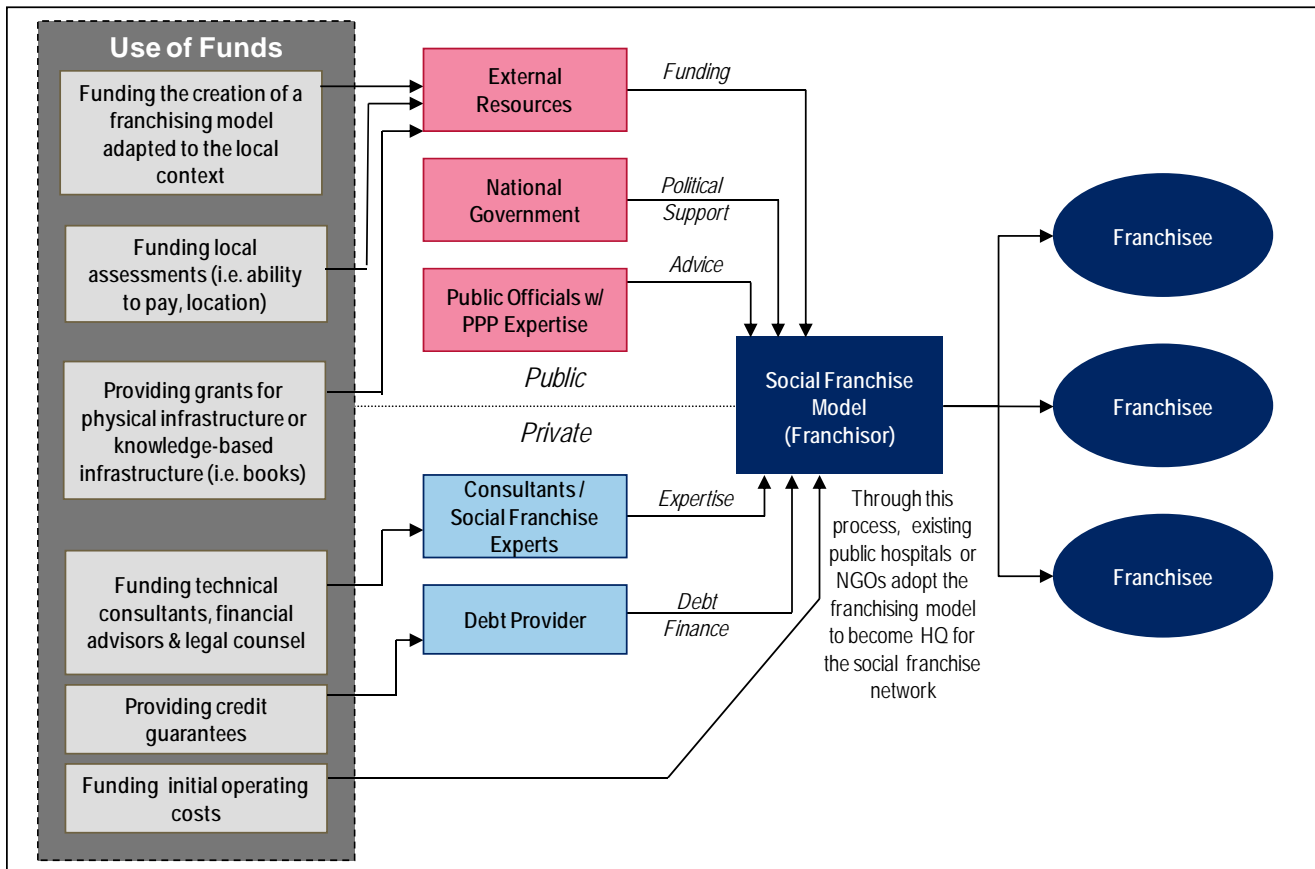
Use of Funds

Funding the creation of a franchising model adapted to the local context

Funding local assessments (i.e. ability to pay, location)

Providing grants for physical infrastructure or knowledge-based infrastructure (i.e. books)

Funding technical consultants, financial advisors & legal counsel

Providing credit guarantees

Funding initial operating costs

External Resources

Funding

National Government

Political Support

Public Officials w/ PPP Expertise

Advice

Public

Private

Consultants / Social Franchise Experts

Expertise

Debt Provider

Debt Finance

Social Franchise Model (Franchisor)

Through this process, existing public hospitals or NGOs adopt the franchising model to become HQ for the social franchise network

Franchisee

Franchisee

Franchisee